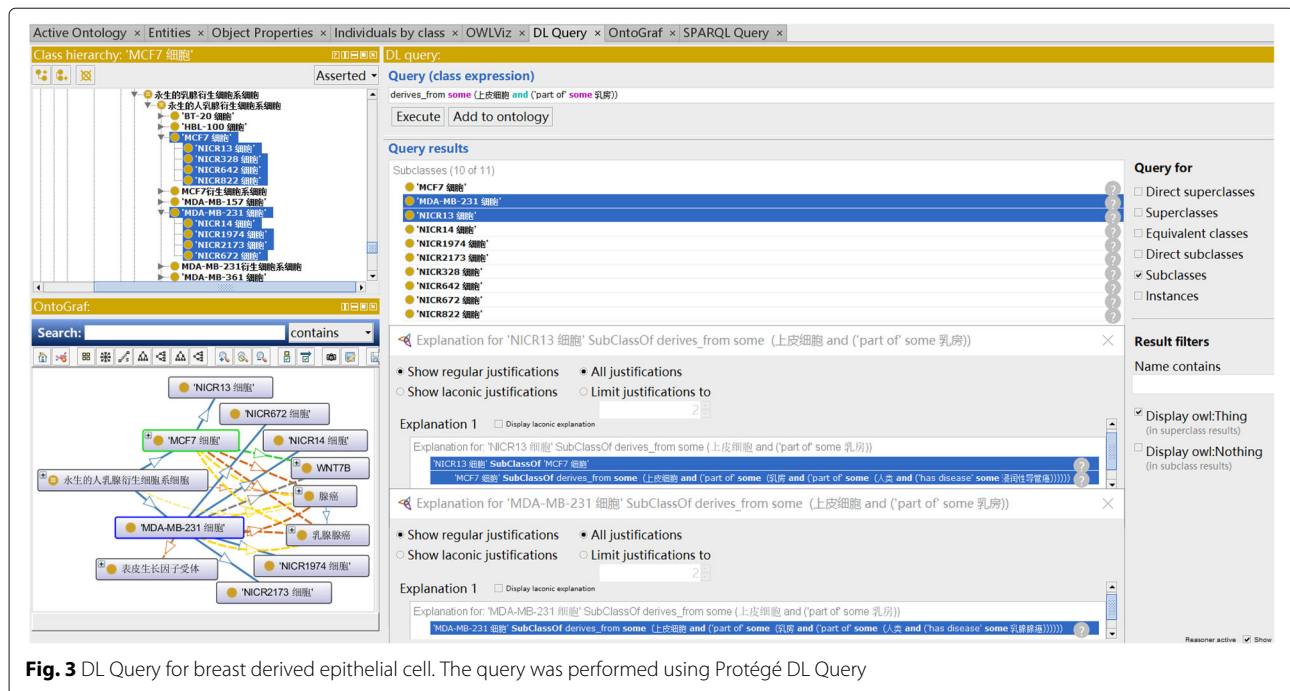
Active Ontology × Entities × Object Properties × Individuals by class × OWLViz × DL Query × OntoGraf × SPARQL Query ×

Class hierarchy: 'MCF7 细胞'

Asserted

永生的乳腺衍生细胞系细胞
永生的人乳腺衍生细胞系细胞
'BT-20 细胞'
'HBL-100 细胞'
'MCF7 细胞'
'NICR13 细胞'
'NICR328 细胞'
'NICR642 细胞'
'NICR822 细胞'
MCF7衍生细胞系细胞
'MDA-MB-157 细胞'
'MDA-MB-231 细胞'
'NICR14 细胞'
'NICR1974 细胞'
'NICR2173 细胞'
'NICR672 细胞'
MDA-MB-231衍生细胞系细胞
'MDA-MB-361 细胞'

OntoGraf:

Search: contains

'NICR13 细胞'
'NICR672 细胞'
'MCF7 细胞'
'NICR14 细胞'
WNT7B
永生的人乳腺衍生细胞系细胞
腺癌
'MDA-MB-231 细胞'
乳腺腺癌
表皮生长因子受体
'NICR1974 细胞'
'NICR2173 细胞'

DL query:

Query (class expression)

derives_from some (上皮细胞 and ('part of' some 乳房))

Execute Add to ontology

Query results

Subclasses (10 of 11)
'MCF7 细胞'
'MDA-MB-231 细胞'
'NICR13 细胞'
'NICR14 细胞'
'NICR1974 细胞'
'NICR2173 细胞'
'NICR328 细胞'
'NICR642 细胞'
'NICR672 细胞'
'NICR822 细胞'

Explanation for 'NICR13 细胞' SubClassOf derives_from some (上皮细胞 and ('part of' some 乳房))

Show regular justifications All justifications
Show laconic justifications Limit justifications to
2

Explanation 1 Display laconic explanation

Explanation for: 'NICR13 细胞' SubClassOf derives_from some (上皮细胞 and ('part of' some 乳房))
'NICR13 细胞' SubClassOf 'MCF7 细胞'
'MCF7 细胞' SubClassOf derives_from some (上皮细胞 and ('part of' some (乳房 and ('part of' some (人类 and ('has disease' some 浸润性导管癌))))))

Explanation for 'MDA-MB-231 细胞' SubClassOf derives_from some (上皮细胞 and ('part of' some 乳房))

Show regular justifications All justifications
Show laconic justifications Limit justifications to
2

Explanation 1 Display laconic explanation

Explanation for: 'MDA-MB-231 细胞' SubClassOf derives_from some (上皮细胞 and ('part of' some 乳房))
'MDA-MB-231 细胞' SubClassOf derives_from some (上皮细胞 and ('part of' some (乳房 and ('part of' some (人类 and ('has disease' some 乳腺腺癌))))))

Query for
Direct superclasses
Superclasses
Equivalent classes
Direct subclasses
Subclasses
Instances

Result filters
Name contains

Display owl:Thing
(in superclass results)
Display owl:Nothing
(in subclass results)

Reasoner active Show

**Fig. 3** DL Query for breast derived epithelial cell. The query was performed using Protégé DL Query